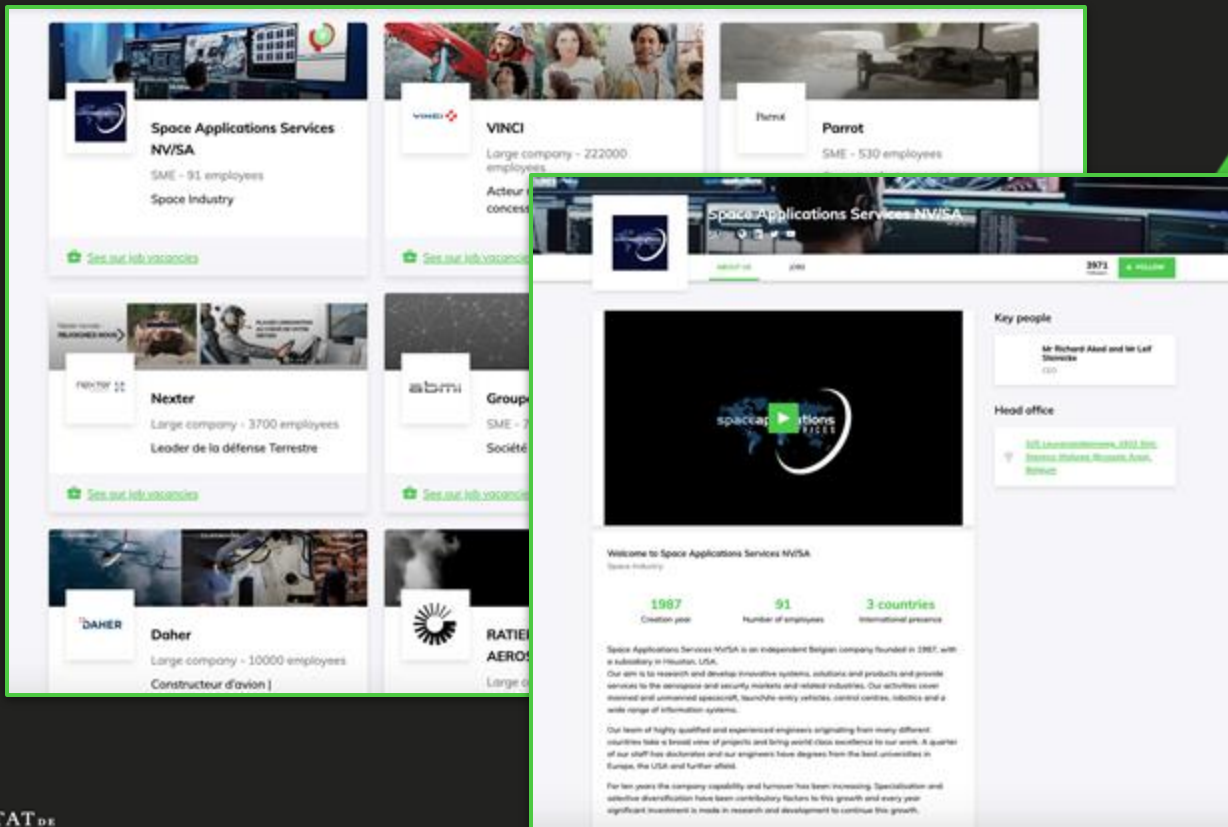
Space Applications Services NV/SA
SME - 91 employees
Space Industry
See our job vacancies

VINCI
VINCI
Large company - 222000 employees
Acteur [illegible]
concess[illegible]
See our job vacancies

Parrot
Parrot
SME - 530 employees

nexter
Nexter
Large company - 3700 employees
Leader de la défense Terrestre
See our job vacancies

abmi
Groupe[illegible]
SME - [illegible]
Société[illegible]
See our job vacancies

DAHER
Daher
Large company - 10000 employees
Constructeur d'avion |

RATIE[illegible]
AEROS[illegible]
Large c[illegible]

Space Applications Services NV/SA
ABOUT US
JOBS
3971
+ FOLLOW

spaceapplications

Key people
Mr Richard Aked and Mr Leif Steinicke
CEO

Head office
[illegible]

Welcome to Space Applications Services NV/SA
Space Industry

1987
Creation year
91
Number of employees
3 countries
International presence

Space Applications Services NV/SA is an independent Belgian company founded in 1987, with a subsidiary in Houston, USA.
Our aim is to research and develop innovative systems, solutions and products and provide services to the aerospace and security markets and related industries. Our activities cover manned and unmanned spacecraft, launch/re-entry vehicles, control centres, robotics and a wide range of information systems.

Our team of highly qualified and experienced engineers originating from many different countries take a broad view of projects and bring world class excellence to our work. A quarter of our staff has doctorates and our engineers have degrees from the best universities in Europe, the USA and further afield.

For ten years the company capability and turnover has been increasing. Specialisation and selective diversification have been contributory factors to this growth and every year significant investment is made in research and development to continue this growth.

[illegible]TAT DE